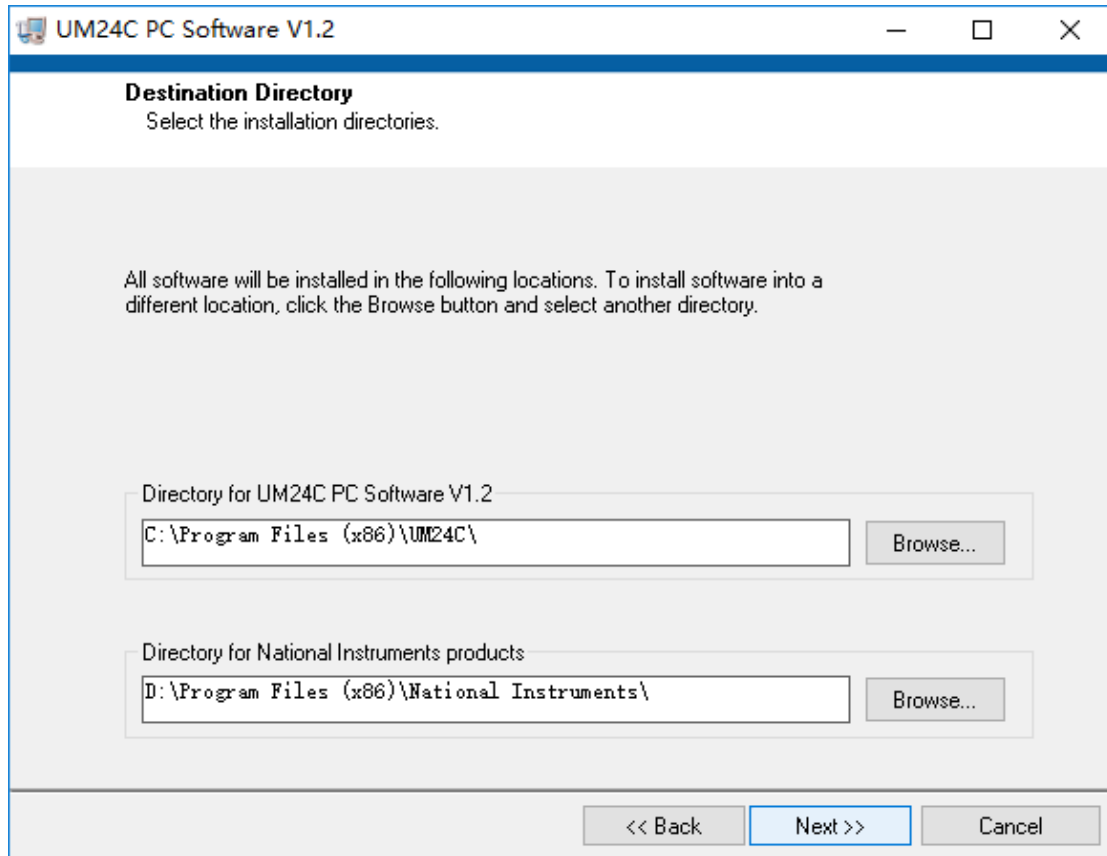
UM24C PC Software V1.2

Destination Directory
Select the installation directories.

All software will be installed in the following locations. To install software into a different location, click the Browse button and select another directory.

Directory for UM24C PC Software V1.2
C:\Program Files (x86)\UM24C\
Browse...

Directory for National Instruments products
D:\Program Files (x86)\National Instruments\
Browse...

<< Back
Next >>
Cancel